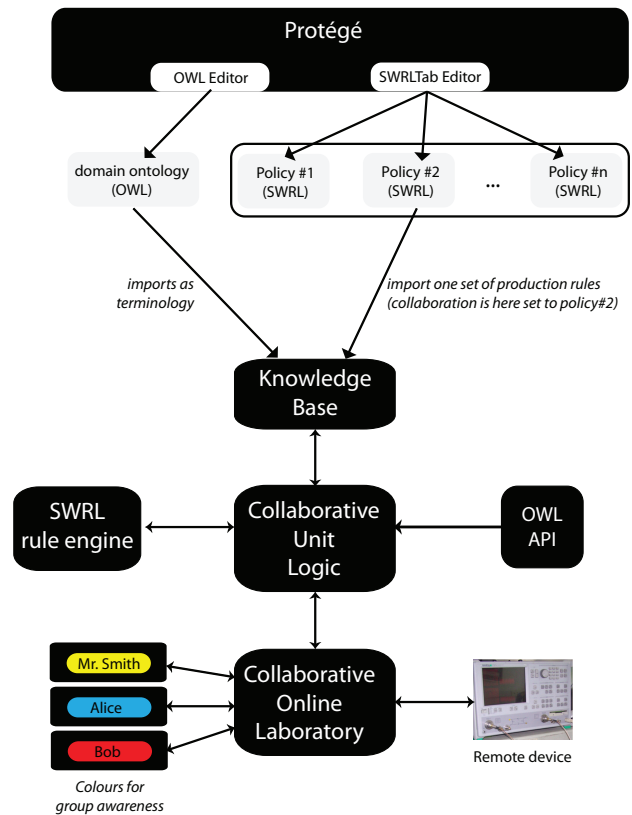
Protégé

OWL Editor

SWRLTab Editor

domain ontology (OWL)

Policy #1 (SWRL)

Policy #2 (SWRL)

...

Policy #n (SWRL)

imports as terminology

import one set of production rules (collaboration is here set to policy#2)

Knowledge Base

SWRL rule engine

Collaborative Unit Logic

OWL API

Mr. Smith

Alice

Bob

Colours for group awareness

Collaborative Online Laboratory

Remote device